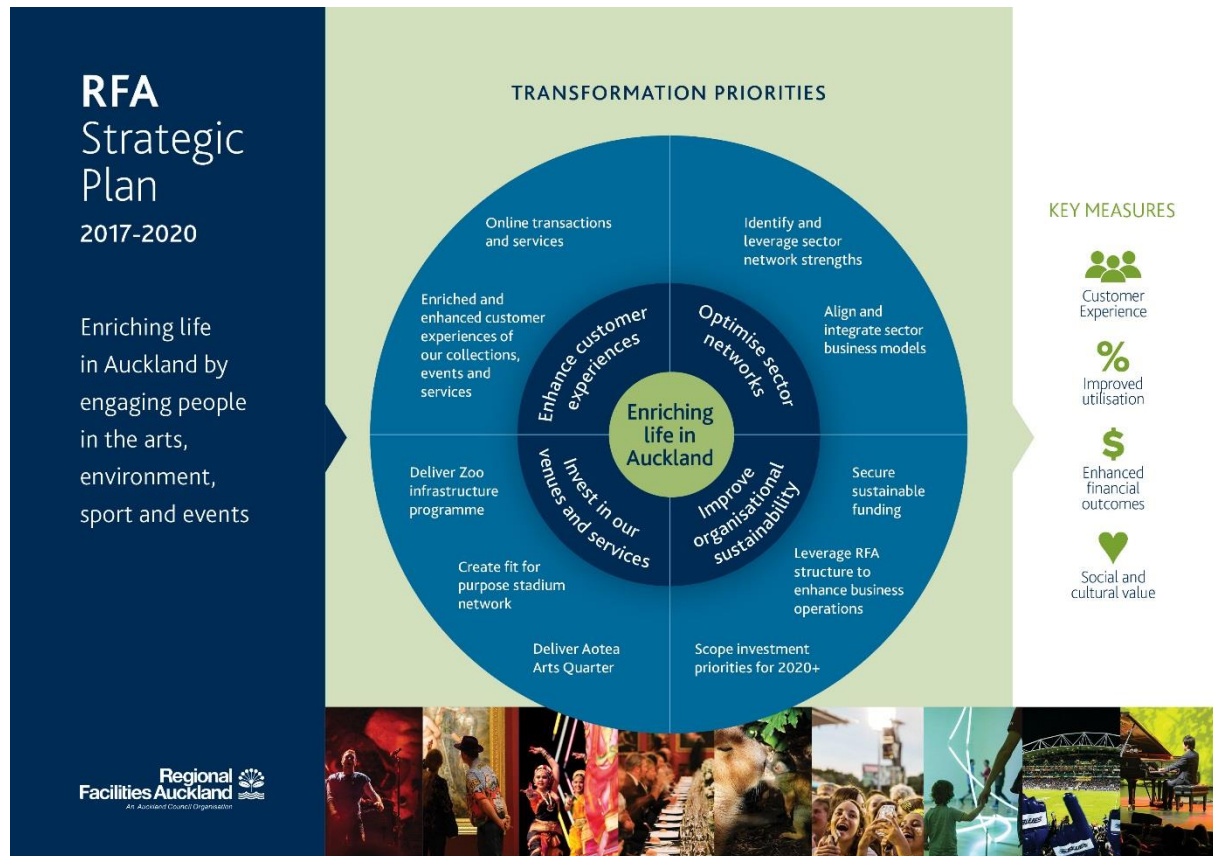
RFA
Strategic
Plan
2017-2020

Enriching life in Auckland by engaging people in the arts, environment, sport and events

Regional Facilities Auckland
An Auckland Council Organisation

TRANSFORMATION PRIORITIES

Online transactions and services

Enriched and enhanced customer experiences of our collections, events and services

Enhance customer experiences

Identify and leverage sector network strengths

Align and integrate sector business models

Optimise sector networks

Enriching life in Auckland

Deliver Zoo infrastructure programme

Create fit for purpose stadium network

Deliver Aotea Arts Quarter

Invest in our venues and services

Secure sustainable funding

Leverage RFA structure to enhance business operations

Scope investment priorities for 2020+

Improve organisational sustainability

KEY MEASURES

Customer Experience

%
Improved utilisation

$
Enhanced financial outcomes

Social and cultural value